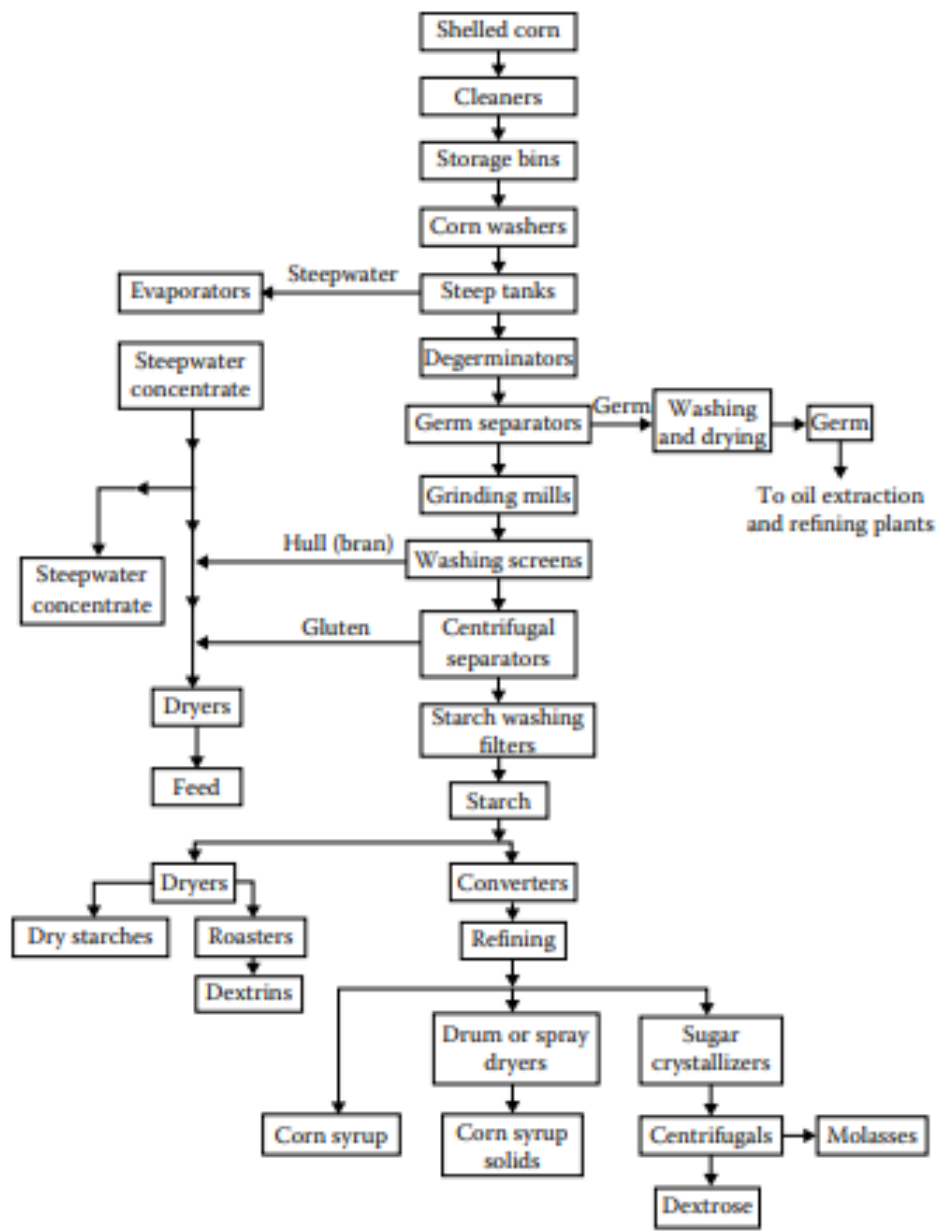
Shelled corn
Cleaners
Storage bins
Corn washers
Steepwater
Evaporators
Steep tanks
Steepwater concentrate
Degerminators
Germ separators
Germ
Washing and drying
Germ
To oil extraction and refining plants
Grinding mills
Steepwater concentrate
Hull (bran)
Washing screens
Gluten
Centrifugal separators
Dryers
Starch washing filters
Feed
Starch
Dryers
Converters
Dry starches
Roasters
Refining
Dextrins
Drum or spray dryers
Sugar crystallizers
Corn syrup
Corn syrup solids
Centrifugals
Molasses
Dextrose